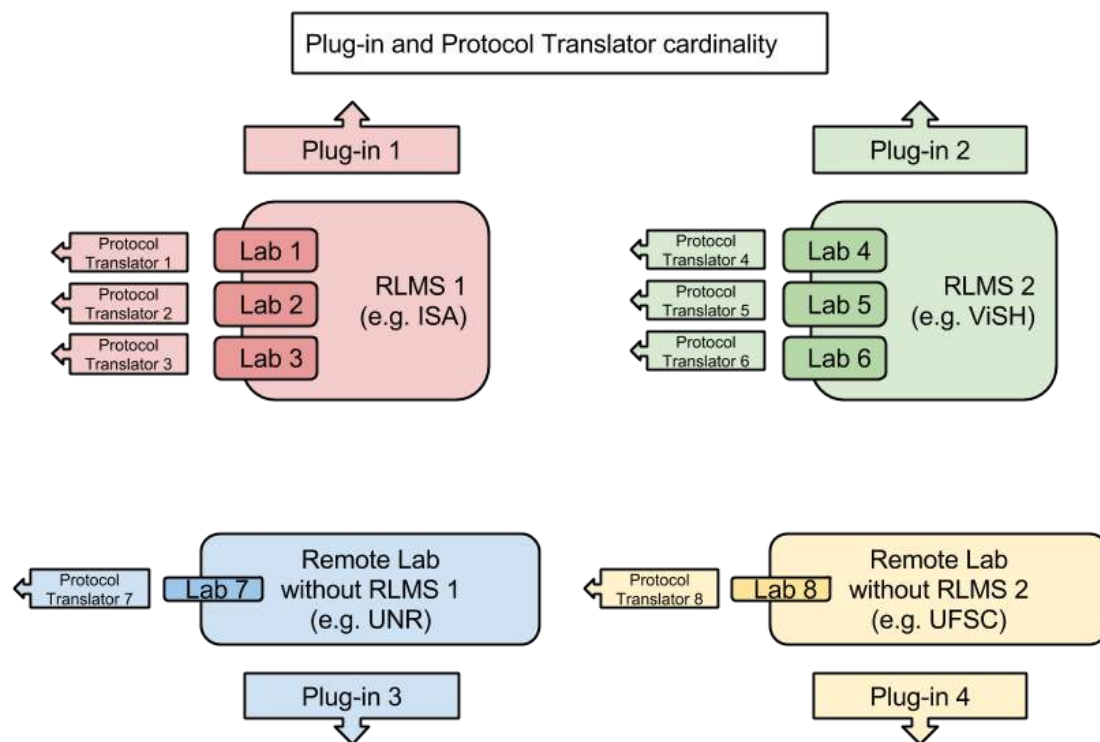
Plug-in and Protocol Translator cardinality

Plug-in 1

Protocol Translator 1

Protocol Translator 2

Protocol Translator 3

Lab 1

Lab 2

Lab 3

RLMS 1 (e.g. ISA)

Plug-in 2

Protocol Translator 4

Protocol Translator 5

Protocol Translator 6

Lab 4

Lab 5

Lab 6

RLMS 2 (e.g. ViSH)

Protocol Translator 7

Lab 7

Remote Lab without RLMS 1 (e.g. UNR)

Plug-in 3

Protocol Translator 8

Lab 8

Remote Lab without RLMS 2 (e.g. UFSC)

Plug-in 4